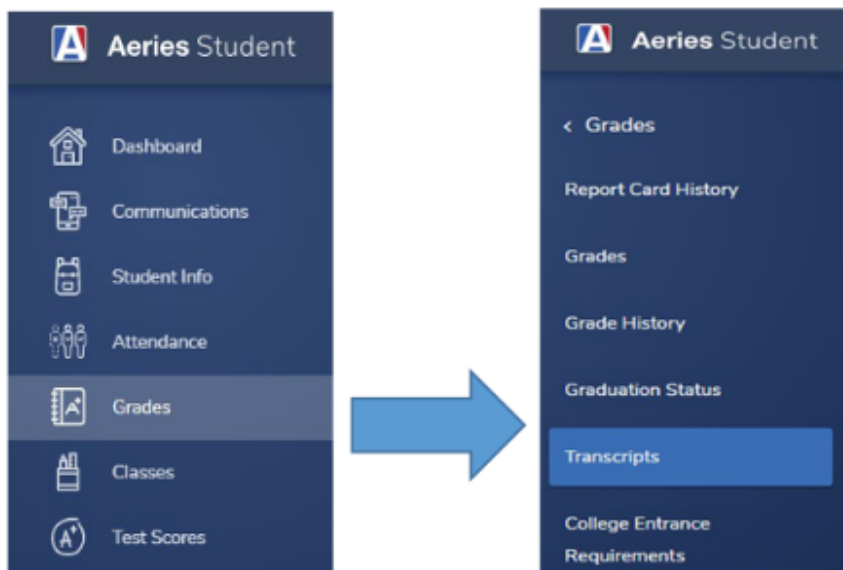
Aeries Student

Dashboard

Communications

Student Info

Attendance

Grades

Classes

Test Scores

Aeries Student

< Grades

Report Card History

Grades

Grade History

Graduation Status

Transcripts

College Entrance Requirements